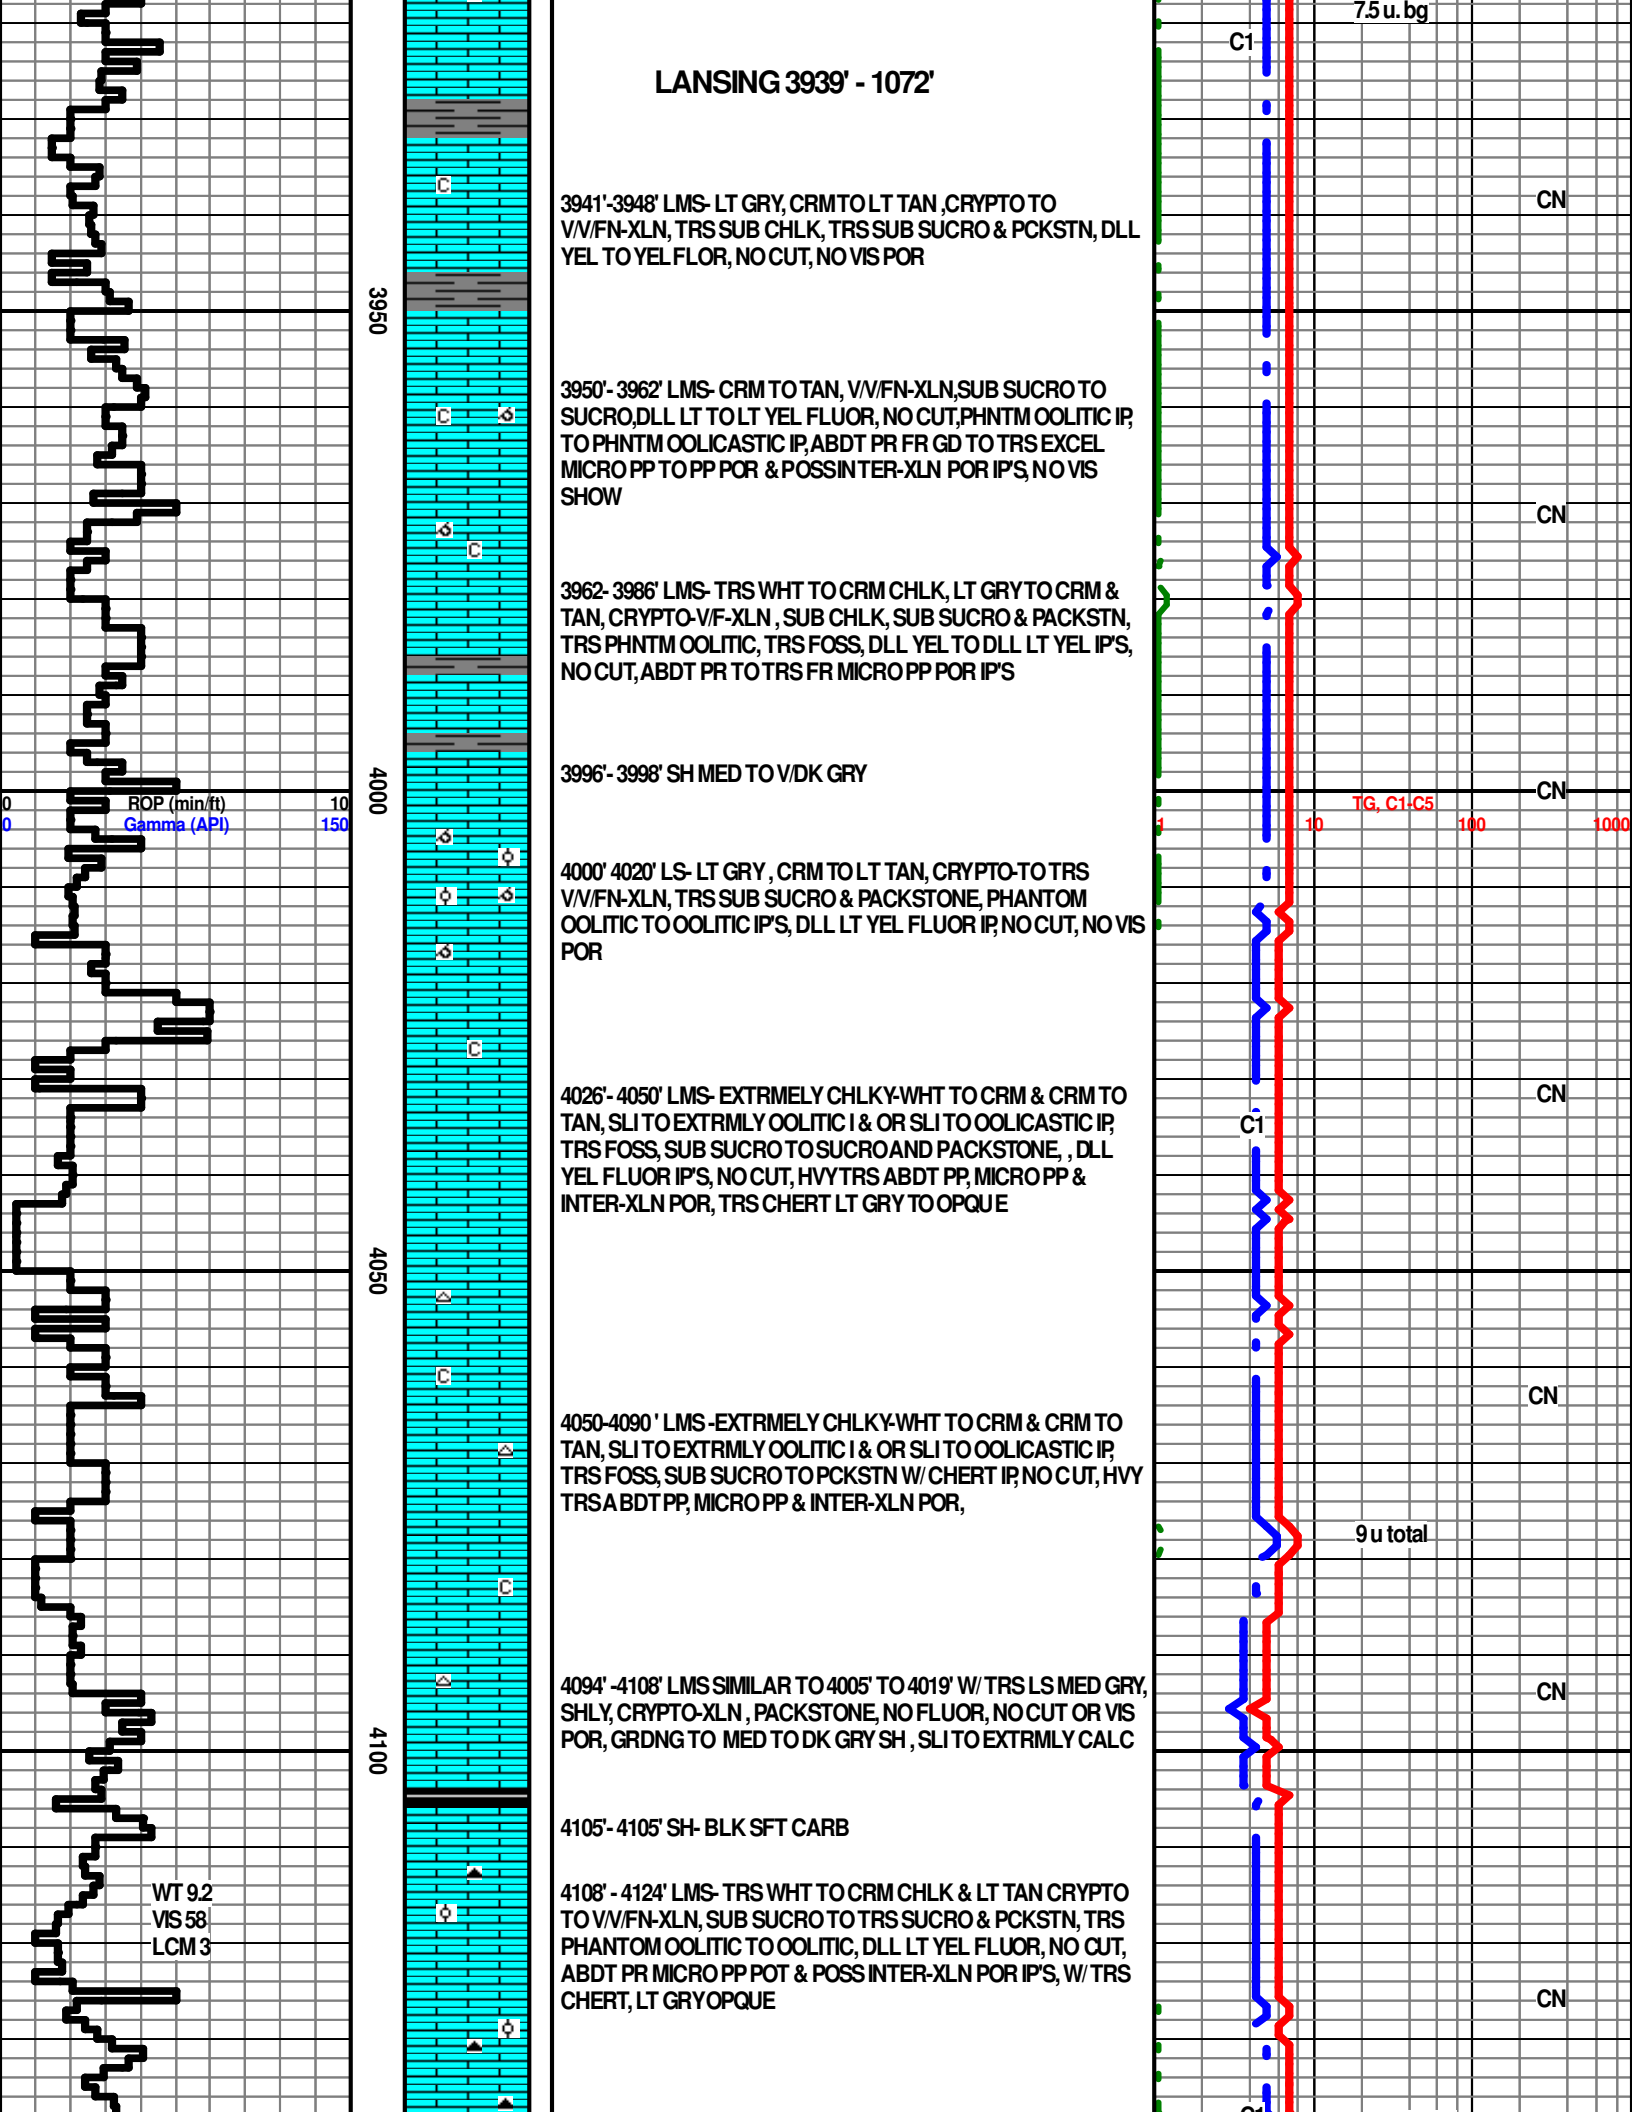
7.5 u. bg

C1

LANSING 3939' - 1072'

3941'-3948' LMS- LT GRY, CRM TO LT TAN ,CRYPTO TO V/V/FN-XLN, TRS SUB CHLK, TRS SUB SUCRO & PCKSTN, DLL YEL TO YEL FLOR, NO CUT, NO VIS POR

CN

3950

3950'- 3962' LMS- CRM TO TAN, V/V/FN-XLN,SUB SUCRO TO SUCRO,DLL LT TO LT YEL FLUOR, NO CUT,PHNTM OOLITIC IP, TO PHNTM OOLICASTIC IP, ABDT PR FR GD TO TRS EXCEL MICRO PP TO PP POR & POSS INTER-XLN POR IP'S, NO VIS SHOW

CN

3962- 3986' LMS- TRS WHT TO CRM CHLK, LT GRY TO CRM & TAN, CRYPTO-V/F-XLN , SUB CHLK, SUB SUCRO & PACKSTN, TRS PHNTM OOLITIC, TRS FOSS, DLL YEL TO DLL LT YEL IP'S, NO CUT, ABDT PR TO TRS FR MICRO PP POR IP'S

3996'- 3998' SH MED TO V/DK GRY

CN

0 ROP (min/ft) 10
0 Gamma (API) 150

4000

TG, C1-C5
1 10 100 1000

4000' 4020' LS- LT GRY , CRM TO LT TAN, CRYPTO-TO TRS V/V/FN-XLN, TRS SUB SUCRO & PACKSTONE, PHANTOM OOLITIC TO OOLITIC IP'S, DLL LT YEL FLUOR IP, NO CUT, NO VIS POR

4026'- 4050' LMS- EXTRMELY CHLKY-WHT TO CRM & CRM TO TAN, SLI TO EXTRMLY OOLITIC I & OR SLI TO OOLICASTIC IP, TRS FOSS, SUB SUCRO TO SUCRO AND PACKSTONE, , DLL YEL FLUOR IP'S, NO CUT, HVY TRS ABDT PP, MICRO PP & INTER-XLN POR, TRS CHERT LT GRY TO OPQUE

C1

CN

4050

CN

4050-4090 ' LMS -EXTRMELY CHLKY-WHT TO CRM & CRM TO TAN, SLI TO EXTRMLY OOLITIC I & OR SLI TO OOLICASTIC IP, TRS FOSS, SUB SUCRO TO PCKSTN W/ CHERT IP, NO CUT, HVY TRS ABDT PP, MICRO PP & INTER-XLN POR,

9 u total

4094' -4108' LMS SIMILAR TO 4005' TO 4019' W/ TRS LS MED GRY, SHLY, CRYPTO-XLN , PACKSTONE, NO FLUOR, NO CUT OR VIS POR, GRDNG TO MED TO DK GRY SH , SLI TO EXTRMLY CALC

CN

4100

4105'- 4105' SH- BLK SFT CARB

WT 9.2
VIS 58
LCM 3

4108' - 4124' LMS- TRS WHT TO CRM CHLK & LT TAN CRYPTO TO V/V/FN-XLN, SUB SUCRO TO TRS SUCRO & PCKSTN, TRS PHANTOM OOLITIC TO OOLITIC, DLL LT YEL FLUOR, NO CUT, ABDT PR MICRO PP POT & POSS INTER-XLN POR IP'S, W/ TRS CHERT, LT GRY OPQUE

CN

C1